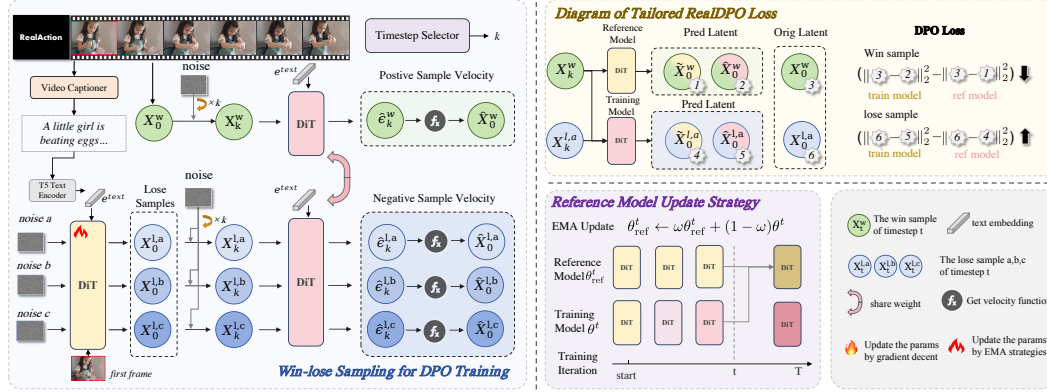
RealAction

Timestep Selector $\rightarrow k$

Video Captioner

noise

$\times k$

$e^{text}$

Postive Sample Velocity

A little girl is beating eggs...

$X_0^w$

$X_k^w$

DiT

$\hat{\epsilon}_k^w$

$f_x$

$\hat{X}_0^w$

T5 Text Encoder

$e^{text}$

Lose Samples

noise

$\times k$

$e^{text}$

Negative Sample Velocity

noise a

noise b

noise c

DiT

$X_0^{l,a}$

$X_0^{l,b}$

$X_0^{l,c}$

$X_k^{l,a}$

$X_k^{l,b}$

$X_k^{l,c}$

DiT

$\hat{\epsilon}_k^{l,a}$

$\hat{\epsilon}_k^{l,b}$

$\hat{\epsilon}_k^{l,c}$

$\hat{X}_0^{l,a}$

$\hat{X}_0^{l,b}$

$\hat{X}_0^{l,c}$

first frame

Win-lose Sampling for DPO Training

Diagram of Tailored RealDPO Loss

Reference Model

Pred Latent

Orig Latent

DPO Loss

$X_k^w$

DiT

$\tilde{X}_0^w$ 1

$\hat{X}_0^w$ 2

$X_0^w$ 3

Win sample

$(\|3-2\|_2^2 - \|3-1\|_2^2)$

train model

ref model

Training Model

Pred Latent

lose sample

$X_k^{l,a}$

DiT

$\tilde{X}_0^{l,a}$ 4

$\hat{X}_0^{l,a}$ 5

$X_0^{l,a}$ 6

$(\|6-5\|_2^2 - \|6-4\|_2^2)$

train model

ref model

Reference Model Update Strategy

EMA Update $\theta^t_{\text{ref}} \leftarrow \omega\theta^t_{\text{ref}} + (1-\omega)\theta^t$

Reference Model$\theta^t_{\text{ref}}$

DiT

DiT

DiT

DiT

Training Model $\theta^t$

DiT

DiT

DiT

DiT

Training Iteration

start

t

T

$X_t^w$ The win sample of timestep t

text embedding

$X_t^{l,a}$ $X_t^{l,b}$ $X_t^{l,c}$ The lose sample a,b,c of timestep t

share weight

$f_x$ Get velocity function

Update the params by gradient decent

Update the params by EMA strategies